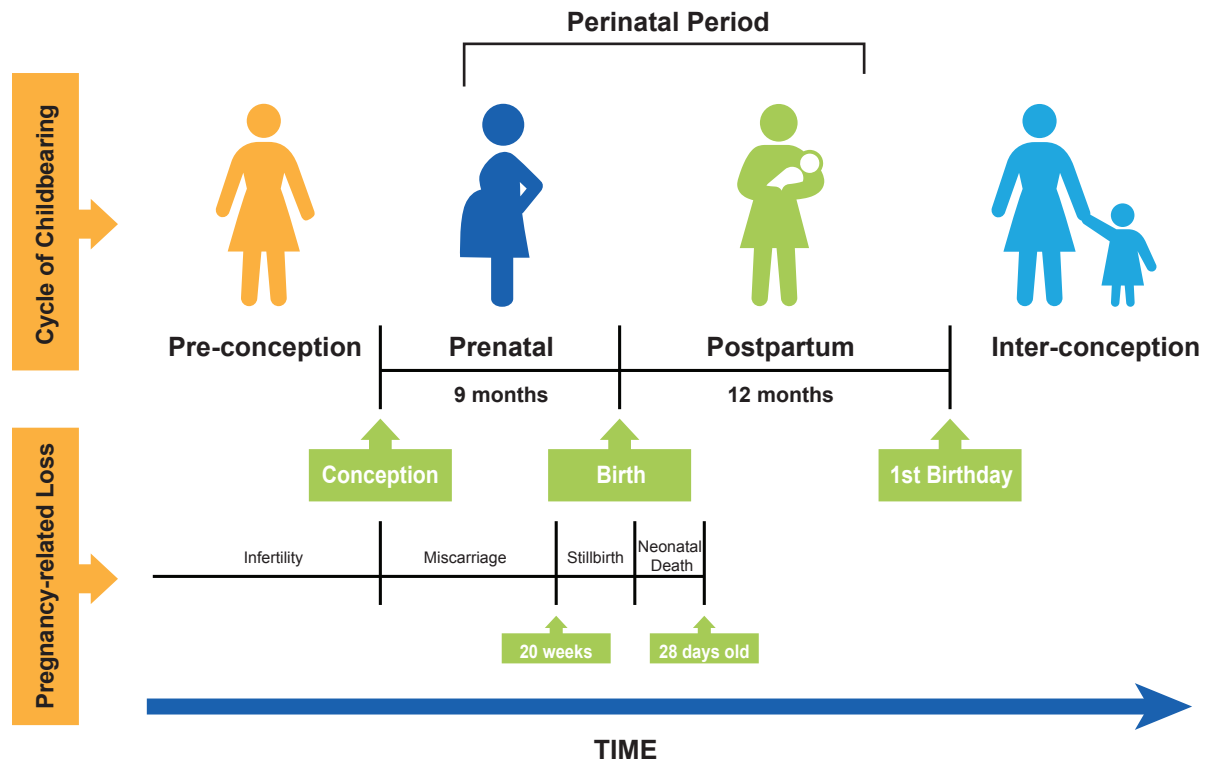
Perinatal Period

Cycle of Childbearing

Pre-conception

Prenatal

Postpartum

Inter-conception

9 months

12 months

Conception

Birth

1st Birthday

Pregnancy-related Loss

Infertility

Miscarriage

Stillbirth

Neonatal Death

20 weeks

28 days old

TIME